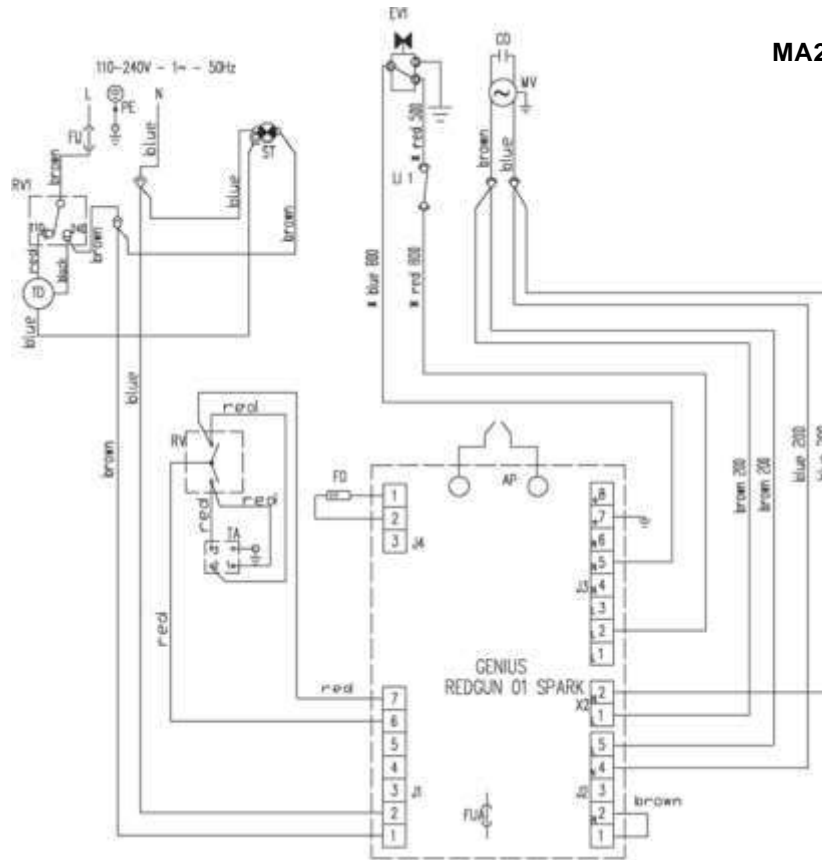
MA2

110-240V - 1~ - 50Hz

L
PE
N
FU
brown
blue
RV1
blue
brown
brown
red
black
TD
blue
ST
blue
brown
blue
brown
EV1
red 300
LI 1
blue 600
red 600
CD
MV
brown
blue
RV
red
red
red
TA
red
FD
1
2
3 J4
AP
8
7
6
5
J3 4
3
2
1
brown 200
brown 200
blue 200
GENIUS
REDGUN 01 SPARK
X2 2
1
red
7
6
5
4
3 J1
2
1
FUA
5
4
J2 3
2
1
brown